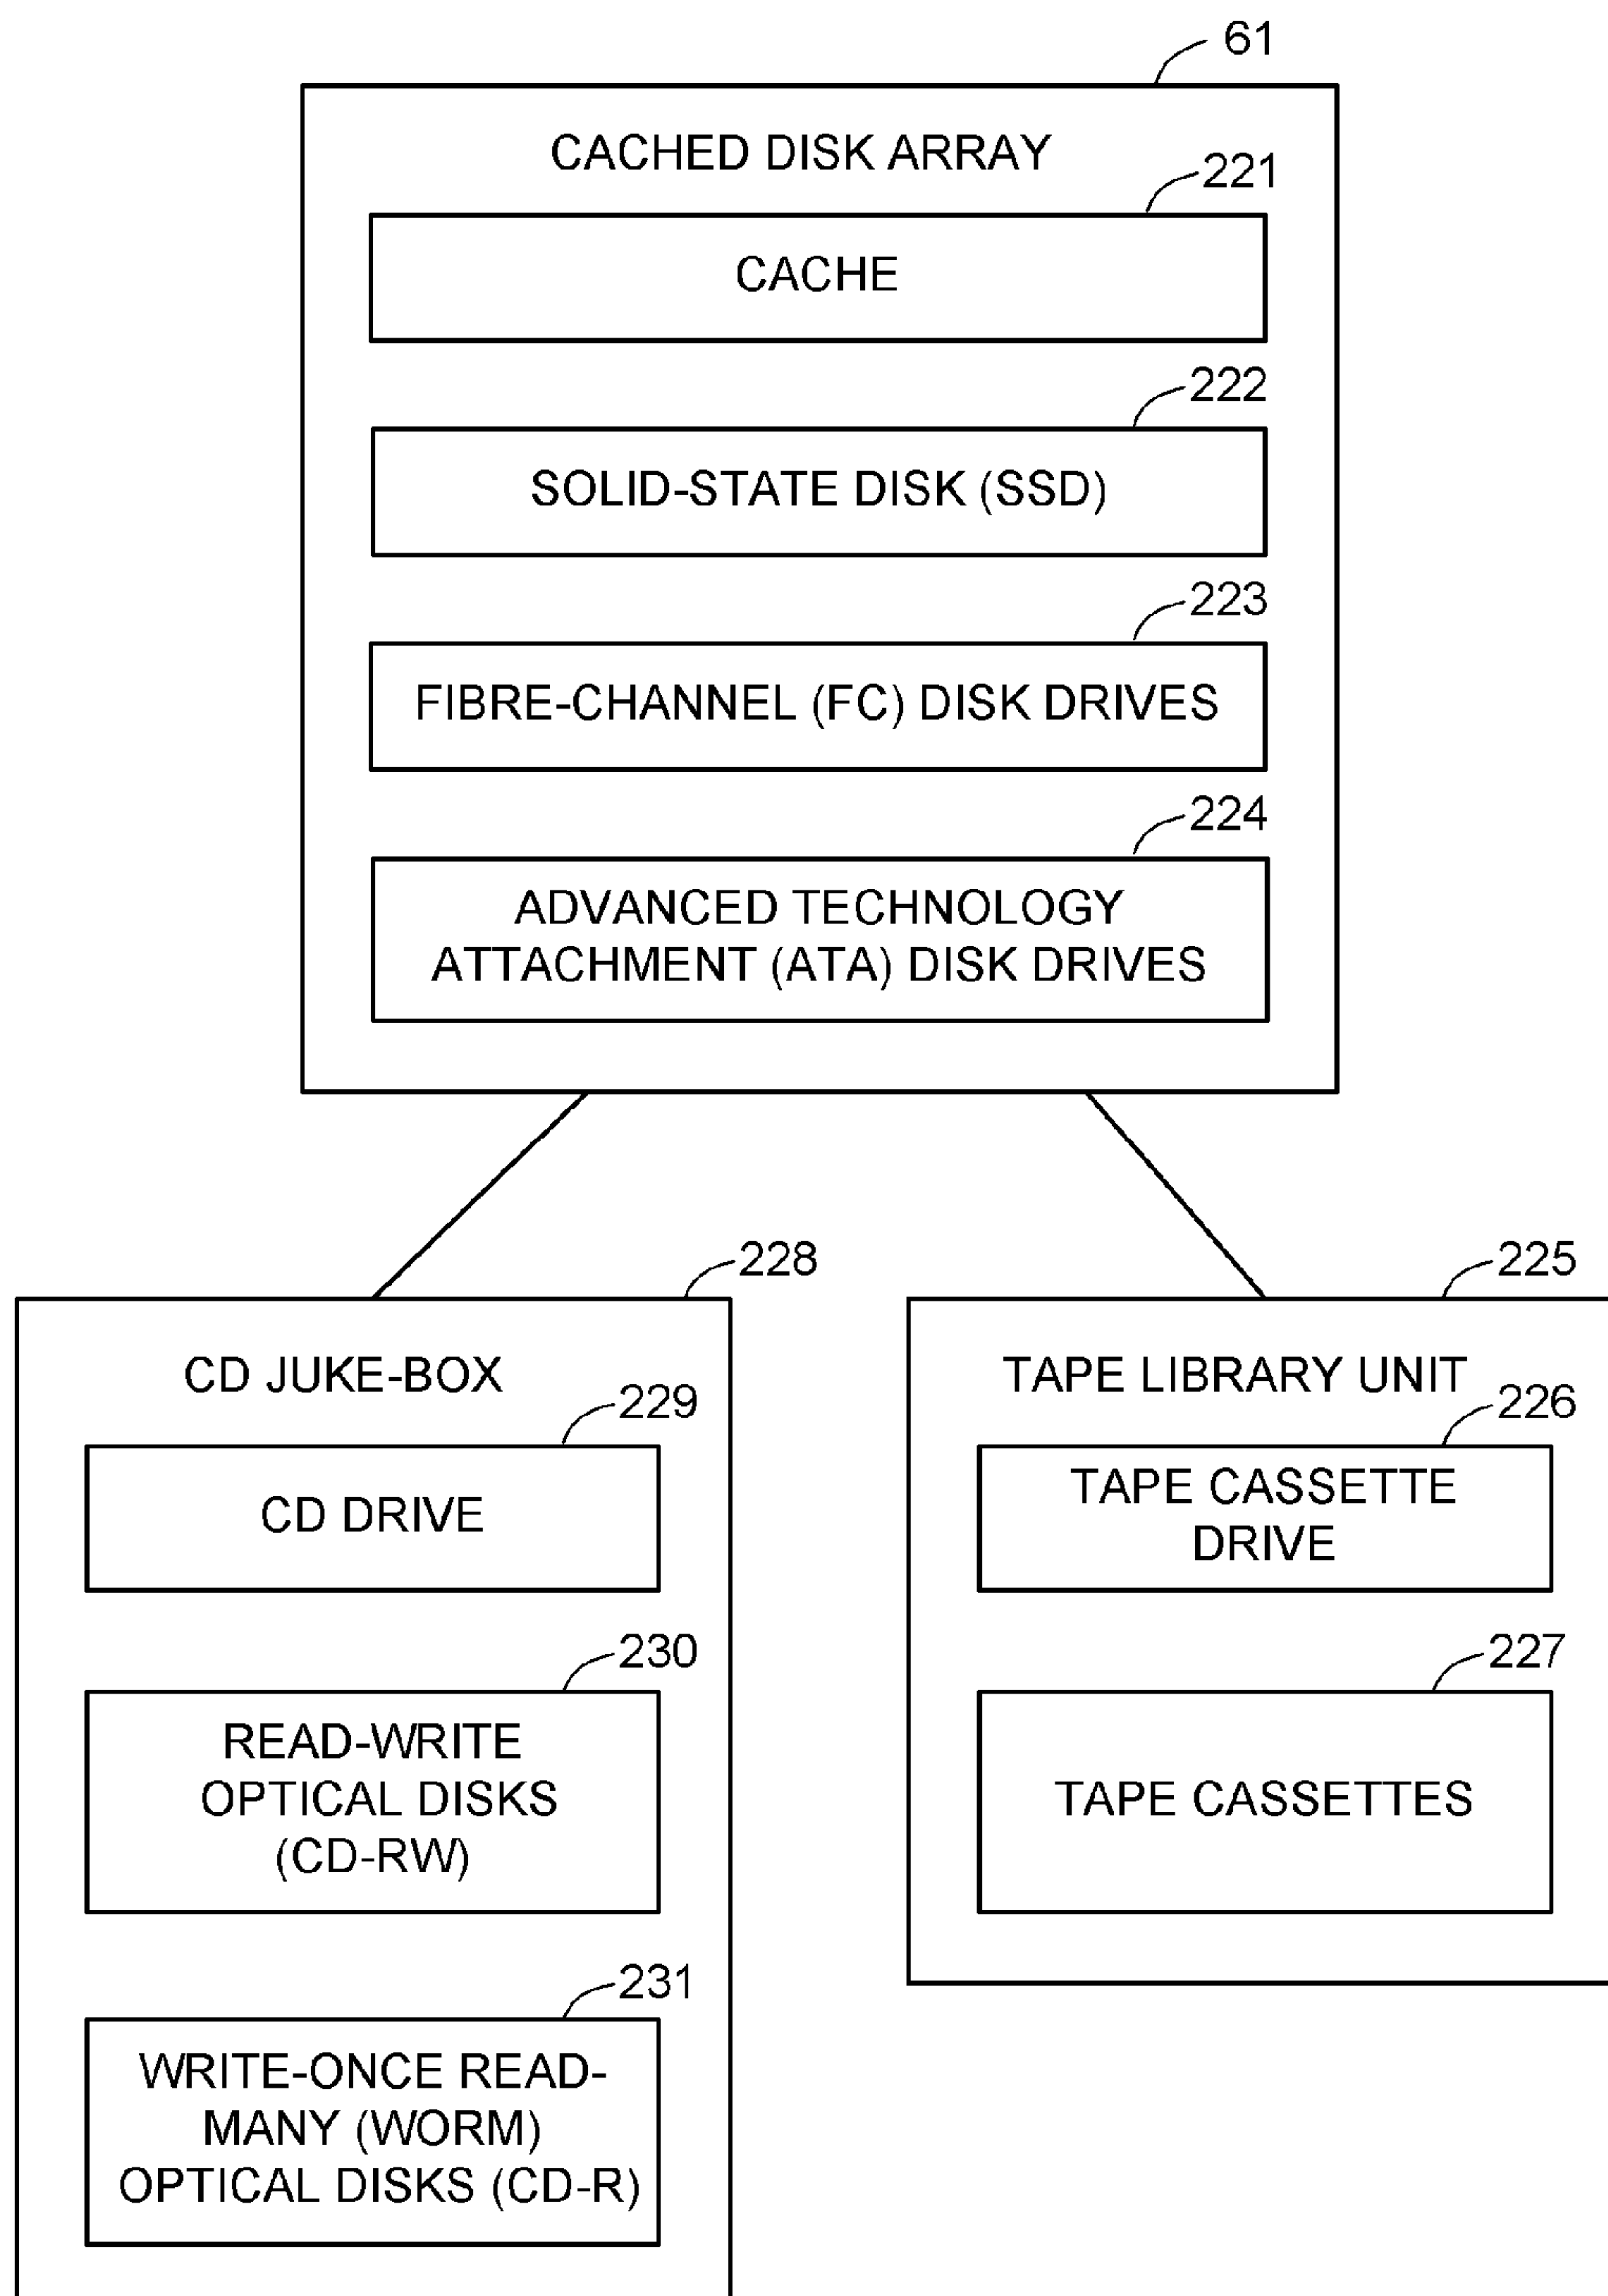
61

CACHED DISK ARRAY

221

CACHE

222

SOLID-STATE DISK (SSD)

223

FIBRE-CHANNEL (FC) DISK DRIVES

224

ADVANCED TECHNOLOGY ATTACHMENT (ATA) DISK DRIVES

228

CD JUKE-BOX

229

CD DRIVE

230

READ-WRITE OPTICAL DISKS (CD-RW)

231

WRITE-ONCE READ-MANY (WORM) OPTICAL DISKS (CD-R)

225

TAPE LIBRARY UNIT

226

TAPE CASSETTE DRIVE

227

TAPE CASSETTES